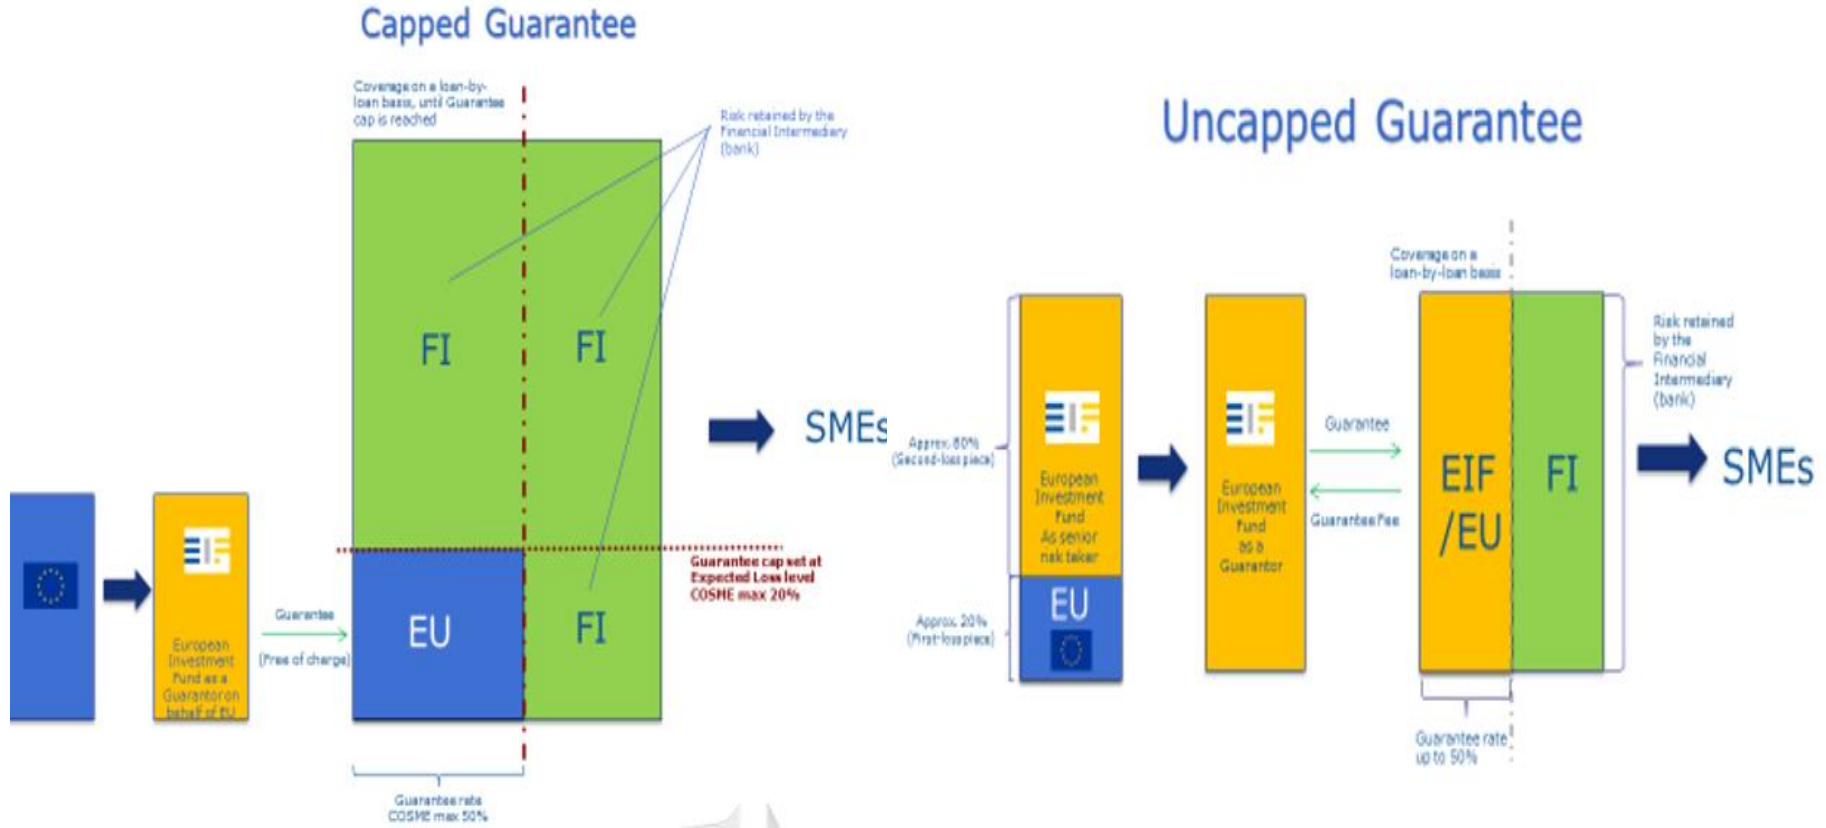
Capped Guarantee

Coverage on a loan-by-loan basis, until Guarantee cap is reached

Risk retained by the Financial Intermediary (bank)

FI

FI

SMEs

European Investment Fund as a Guarantor on behalf of EU

Guarantee

(Free of charge)

Guarantee cap set at Expected Loss level COSME max 20%

EU

FI

Guarantee rate COSME max 50%

Uncapped Guarantee

Coverage on a loan-by-loan basis

Approx. 80% (Second-loss piece)

European Investment Fund As senior risk taker

EU

Approx. 20% (First-loss piece)

European Investment Fund as a Guarantor

Guarantee

Guarantee Fee

EIF /EU

FI

Risk retained by the Financial Intermediary (bank)

SMEs

Guarantee rate up to 50%